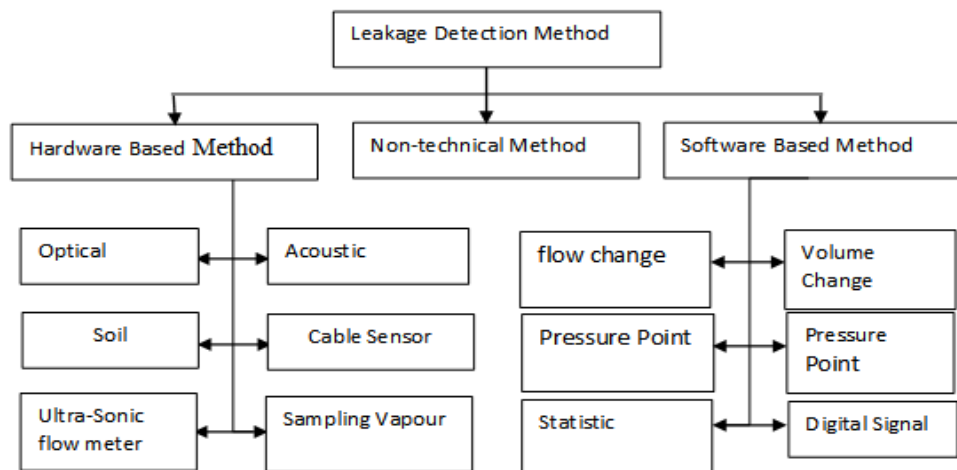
Leakage Detection Method

Hardware Based Method

Non-technical Method

Software Based Method

Optical

Acoustic

Soil

Cable Sensor

Ultra-Sonic flow meter

Sampling Vapour

flow change

Volume Change

Pressure Point

Pressure Point

Statistic

Digital Signal